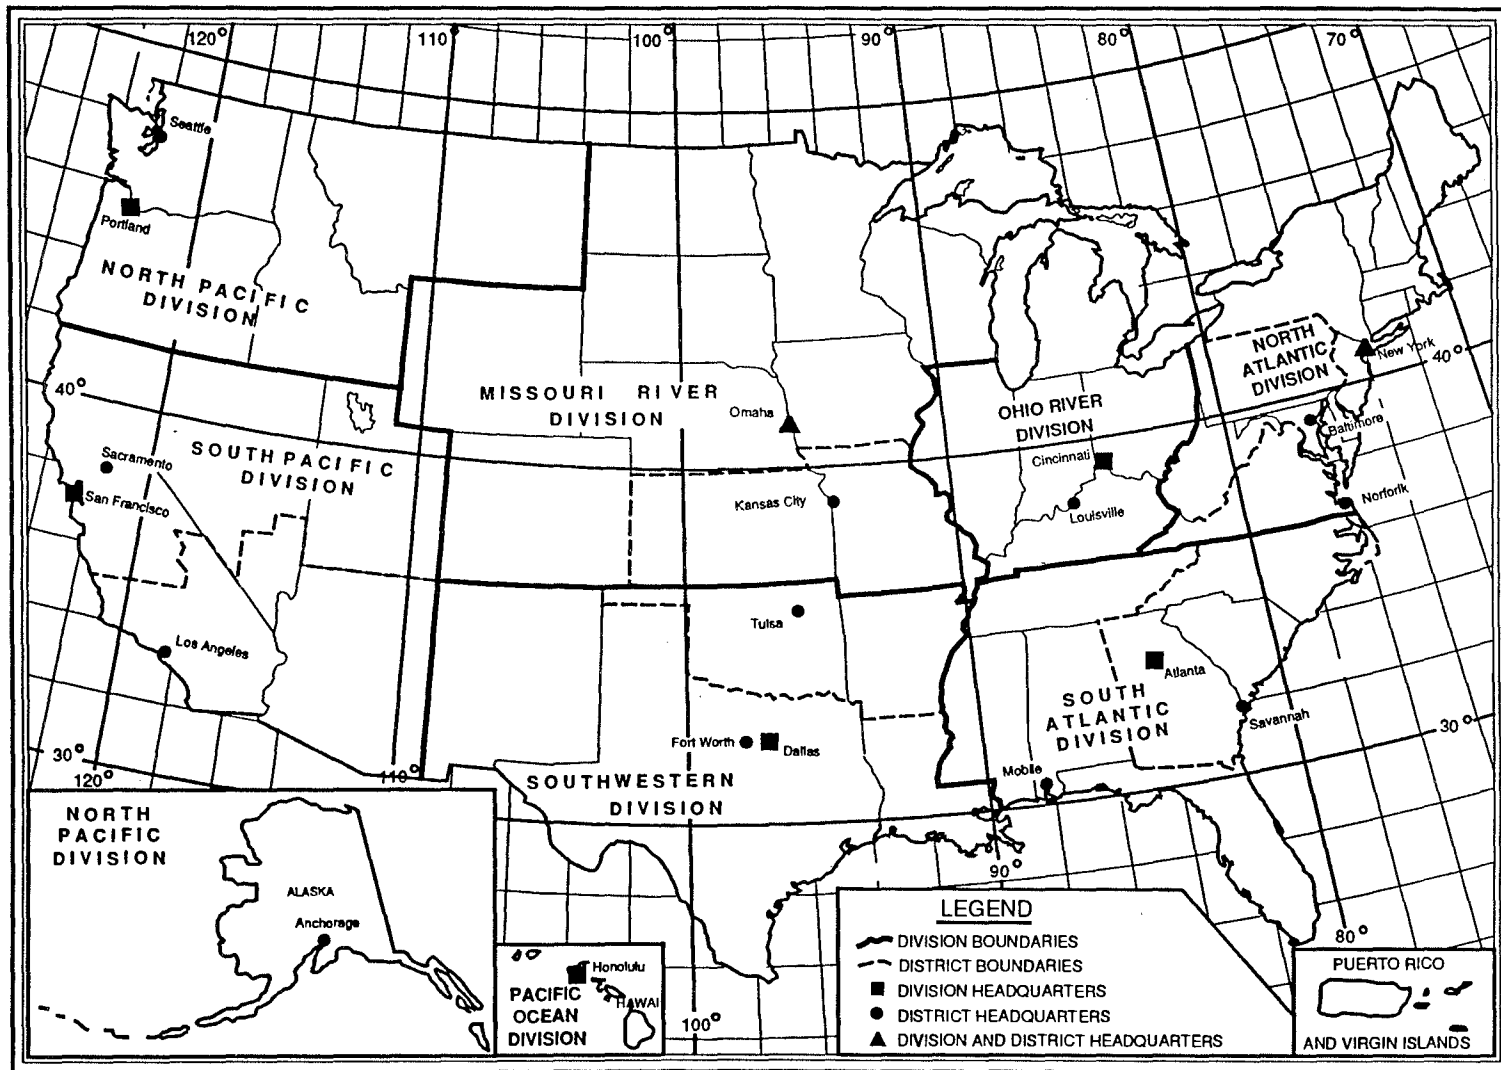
120° 110° 100° 90° 80° 70°

Seattle
Portland
NORTH PACIFIC DIVISION

40°
SOUTH PACIFIC DIVISION
Sacramento
San Francisco
Los Angeles

MISSOURI RIVER DIVISION
Omaha
Kansas City

OHIO RIVER DIVISION
Cincinnati
Louisville

NORTH ATLANTIC DIVISION
New York
Baltimore
Norfolk
40°

Tulsa
Fort Worth
Dallas
SOUTHWESTERN DIVISION

SOUTH ATLANTIC DIVISION
Atlanta
Savannah
Mobile
30°

30°
120°
110°
90°
80°

NORTH PACIFIC DIVISION
ALASKA
Anchorage

Honolulu
HAWAII
PACIFIC OCEAN DIVISION
100°

LEGEND
DIVISION BOUNDARIES
DISTRICT BOUNDARIES
DIVISION HEADQUARTERS
DISTRICT HEADQUARTERS
DIVISION AND DISTRICT HEADQUARTERS

PUERTO RICO
AND VIRGIN ISLANDS